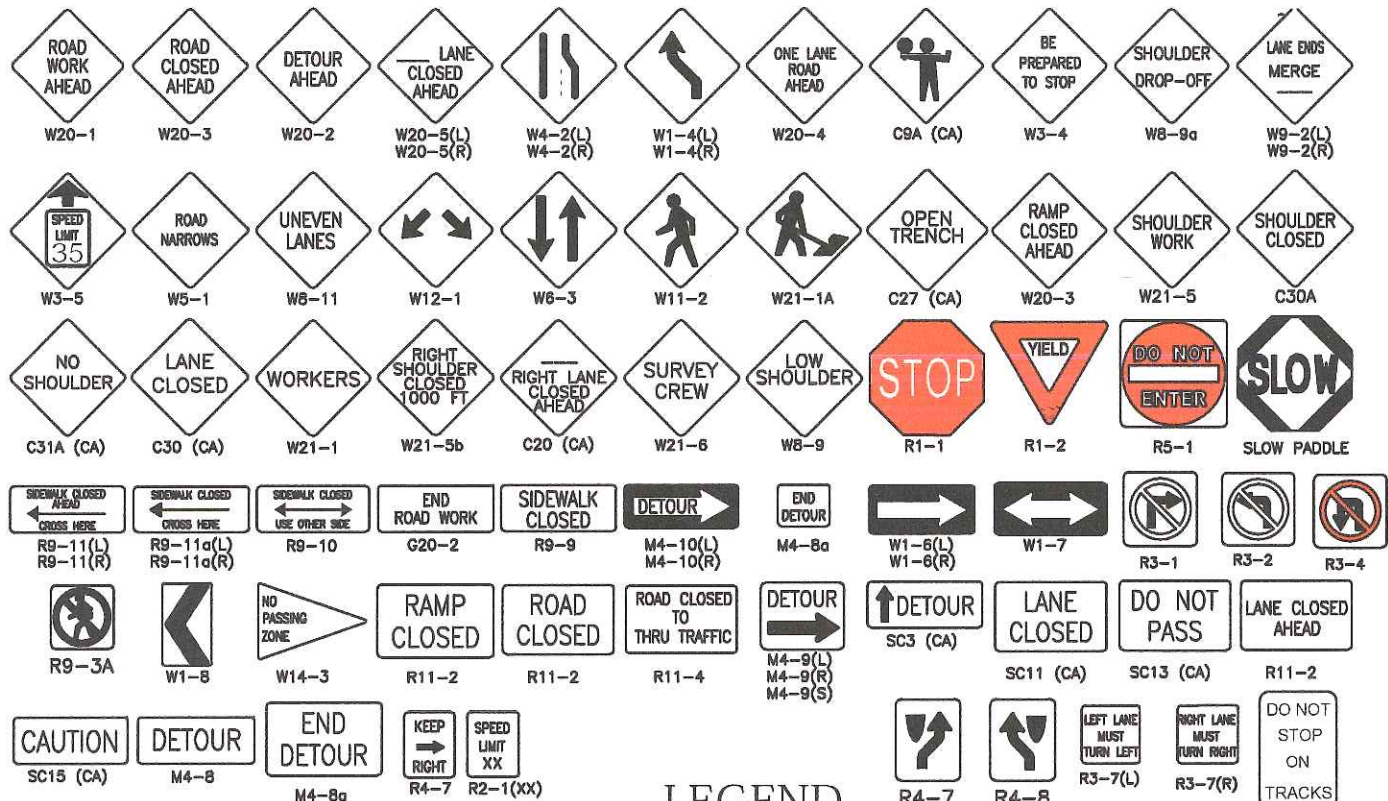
ROAD WORK AHEAD
W20-1

ROAD CLOSED AHEAD
W20-3

DETOUR AHEAD
W20-2

___ LANE CLOSED AHEAD
W20-5(L)
W20-5(R)

W4-2(L)
W4-2(R)

W1-4(L)
W1-4(R)

ONE LANE ROAD AHEAD
W20-4

C9A (CA)

BE PREPARED TO STOP
W3-4

SHOULDER DROP-OFF
W8-9a

LANE ENDS MERGE
W9-2(L)
W9-2(R)

SPEED LIMIT 35
W3-5

ROAD NARROWS
W5-1

UNEVEN LANES
W8-11

W12-1

W6-3

W11-2

W21-1A

OPEN TRENCH
C27 (CA)

RAMP CLOSED AHEAD
W20-3

SHOULDER WORK
W21-5

SHOULDER CLOSED
C30A

NO SHOULDER
C31A (CA)

LANE CLOSED
C30 (CA)

WORKERS
W21-1

RIGHT SHOULDER CLOSED 1000 FT
W21-5b

___ RIGHT LANE CLOSED AHEAD
C20 (CA)

SURVEY CREW
W21-6

LOW SHOULDER
W8-9

STOP
R1-1

YIELD
R1-2

DO NOT ENTER
R5-1

SLOW
SLOW PADDLE

SIDEWALK CLOSED AHEAD CROSS HERE
R9-11(L)
R9-11(R)

SIDEWALK CLOSED CROSS HERE
R9-11a(L)
R9-11a(R)

SIDEWALK CLOSED USE OTHER SIDE
R9-10

END ROAD WORK
G20-2

SIDEWALK CLOSED
R9-9

DETOUR
M4-10(L)
M4-10(R)

END DETOUR
M4-8a

W1-6(L)
W1-6(R)

W1-7

R3-1

R3-2

R3-4

R9-3A

W1-8

NO PASSING ZONE
W14-3

RAMP CLOSED
R11-2

ROAD CLOSED
R11-2

ROAD CLOSED TO THRU TRAFFIC
R11-4

DETOUR
M4-9(L)
M4-9(R)
M4-9(S)

DETOUR
SC3 (CA)

LANE CLOSED
SC11 (CA)

DO NOT PASS
SC13 (CA)

LANE CLOSED AHEAD
R11-2

CAUTION
SC15 (CA)

DETOUR
M4-8

END DETOUR
M4-8a

KEEP RIGHT
R4-7

SPEED LIMIT XX
R2-1(XX)

LEGEND

R4-7

R4-8

LEFT LANE MUST TURN LEFT
R3-7(L)

RIGHT LANE MUST TURN RIGHT
R3-7(R)

DO NOT STOP ON TRACKS